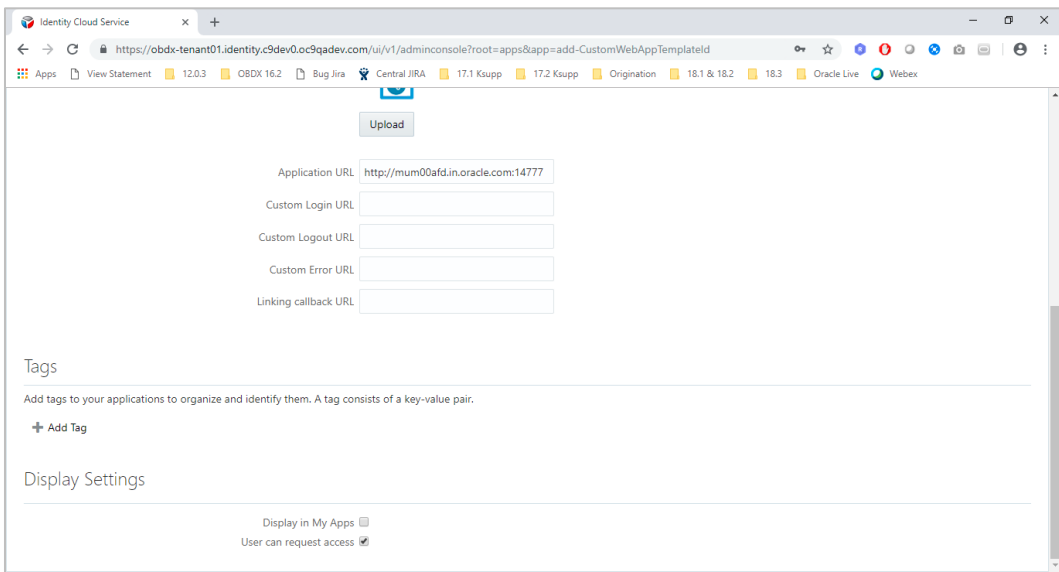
Identity Cloud Service × +

https://obdx-tenant01.identity.c9dev0.oc9qadev.com/ui/v1/adminconsole?root=apps&app=add-CustomWebAppTemplateId

Apps View Statement 12.0.3 OBDX 16.2 Bug Jira Central JIRA 17.1 Ksupp 17.2 Ksupp Origination 18.1 & 18.2 18.3 Oracle Live Webex

Upload

Application URL http://mum00afd.in.oracle.com:14777

Custom Login URL

Custom Logout URL

Custom Error URL

Linking callback URL

Tags

Add tags to your applications to organize and identify them. A tag consists of a key-value pair.

+ Add Tag

Display Settings

Display in My Apps

User can request access